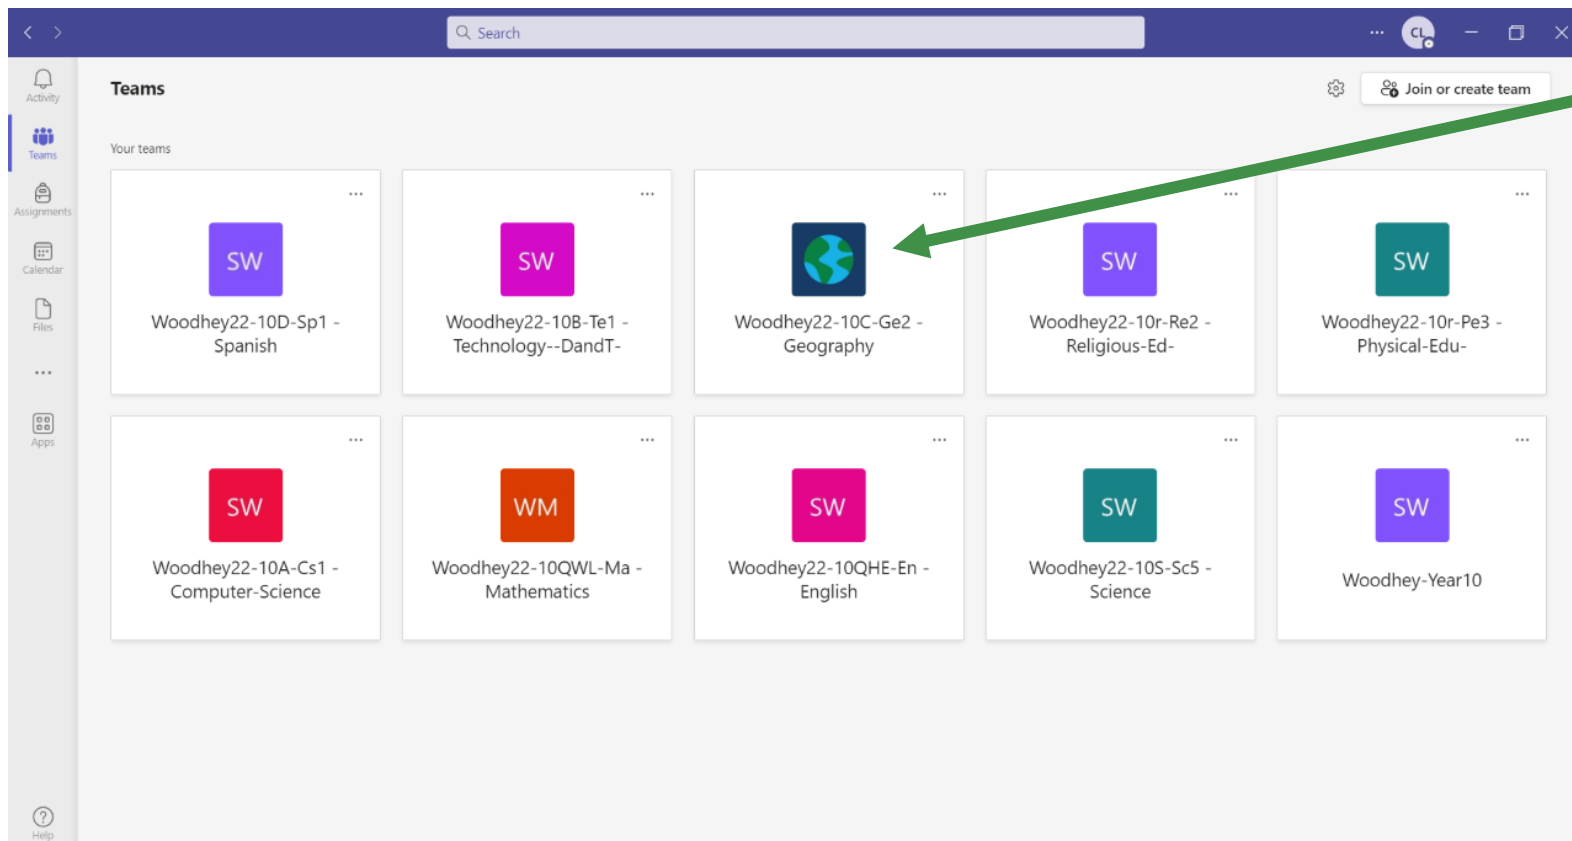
Search

···

CL

Activity

Teams

Assignments

Calendar

Files

···

Apps

Help

Teams

Join or create team

Your teams

···
SW
Woodhey22-10D-Sp1 - Spanish

···
SW
Woodhey22-10B-Te1 - Technology--DandT-

···
Woodhey22-10C-Ge2 - Geography

···
SW
Woodhey22-10r-Re2 - Religious-Ed-

···
SW
Woodhey22-10r-Pe3 - Physical-Edu-

···
SW
Woodhey22-10A-Cs1 - Computer-Science

···
WM
Woodhey22-10QWL-Ma - Mathematics

···
SW
Woodhey22-10QHE-En - English

···
SW
Woodhey22-10S-Sc5 - Science

···
SW
Woodhey-Year10